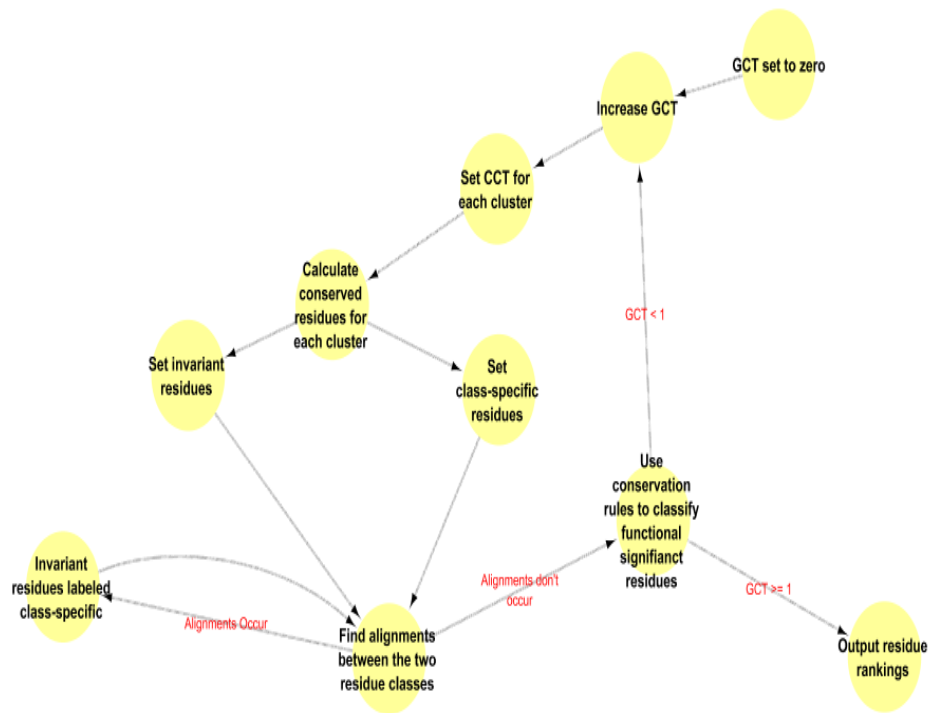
GCT set to zero

Increase GCT

Set CCT for each cluster

Calculate conserved residues for each cluster

Set invariant residues

Set class-specific residues

GCT < 1

Use conservation rules to classify functional signifianct residues

Invariant residues labeled class-specific

Alignments Occur

Alignments don't occur

GCT >= 1

Find alignments between the two residue classes

Output residue rankings